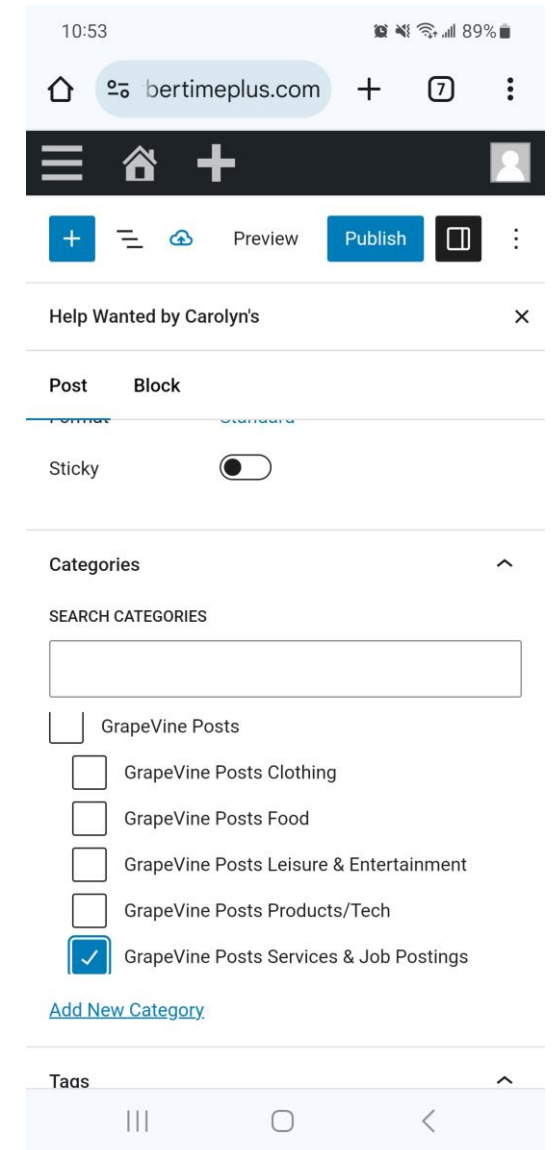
10:53

89%

bertimeplus.com

7

Preview

Publish

Help Wanted by Carolyn's

Post

Block

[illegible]

Sticky

Categories

SEARCH CATEGORIES

GrapeVine Posts

GrapeVine Posts Clothing

GrapeVine Posts Food

GrapeVine Posts Leisure & Entertainment

GrapeVine Posts Products/Tech

GrapeVine Posts Services & Job Postings

Add New Category

Tags